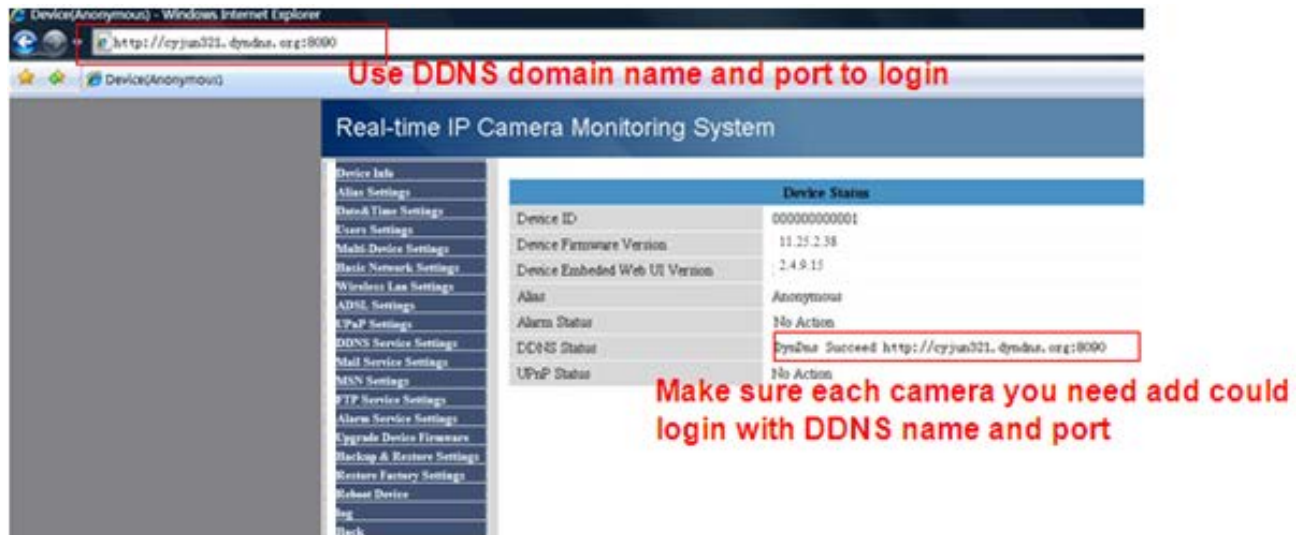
Device(Anonymous) - Windows Internet Explorer

http://cyjun321.dyndns.org:8090

Device(Anonymous)

Use DDNS domain name and port to login

Real-time IP Camera Monitoring System

Device Info
Alias Settings
Date&Time Settings
Users Settings
Multi-Device Settings
Basic Network Settings
Wireless Lan Settings
ADSL Settings
UPnP Settings
DDNS Service Settings
Mail Service Settings
MSN Settings
FTP Service Settings
Alarm Service Settings
Upgrade Device Firmware
Backup & Restore Settings
Restore Factory Settings
Reboot Device
log
Back

| Device Status | |
|---|---|
| Device ID | 000000000001 |
| Device Firmware Version | 11.25.2.38 |
| Device Embeded Web UI Version | 2.4.9.15 |
| Alias | Anonymous |
| Alarm Status | No Action |
| DDNS Status | DynDns Succeed http://cyjun321.dyndns.org:8090 |
| UPnP Status | No Action |

Make sure each camera you need add could login with DDNS name and port